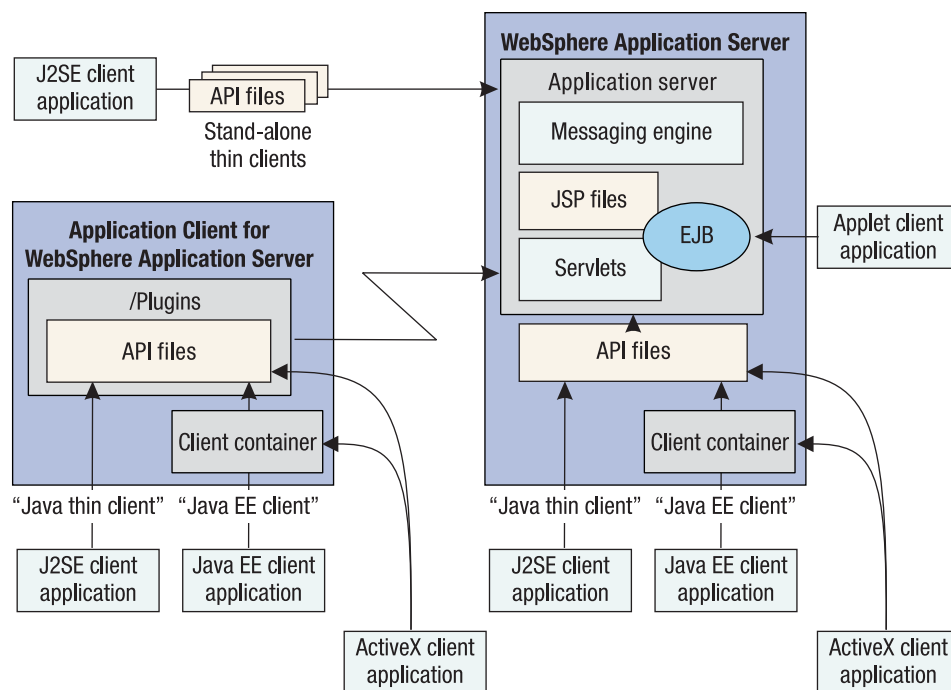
J2SE client application

API files

Stand-alone thin clients

WebSphere Application Server

Application server

Messaging engine

JSP files

EJB

Servlets

Applet client application

API files

Application Client for WebSphere Application Server

/Plugins

API files

Client container

"Java thin client"

"Java EE client"

J2SE client application

Java EE client application

ActiveX client application

Client container

"Java thin client"

"Java EE client"

J2SE client application

Java EE client application

ActiveX client application